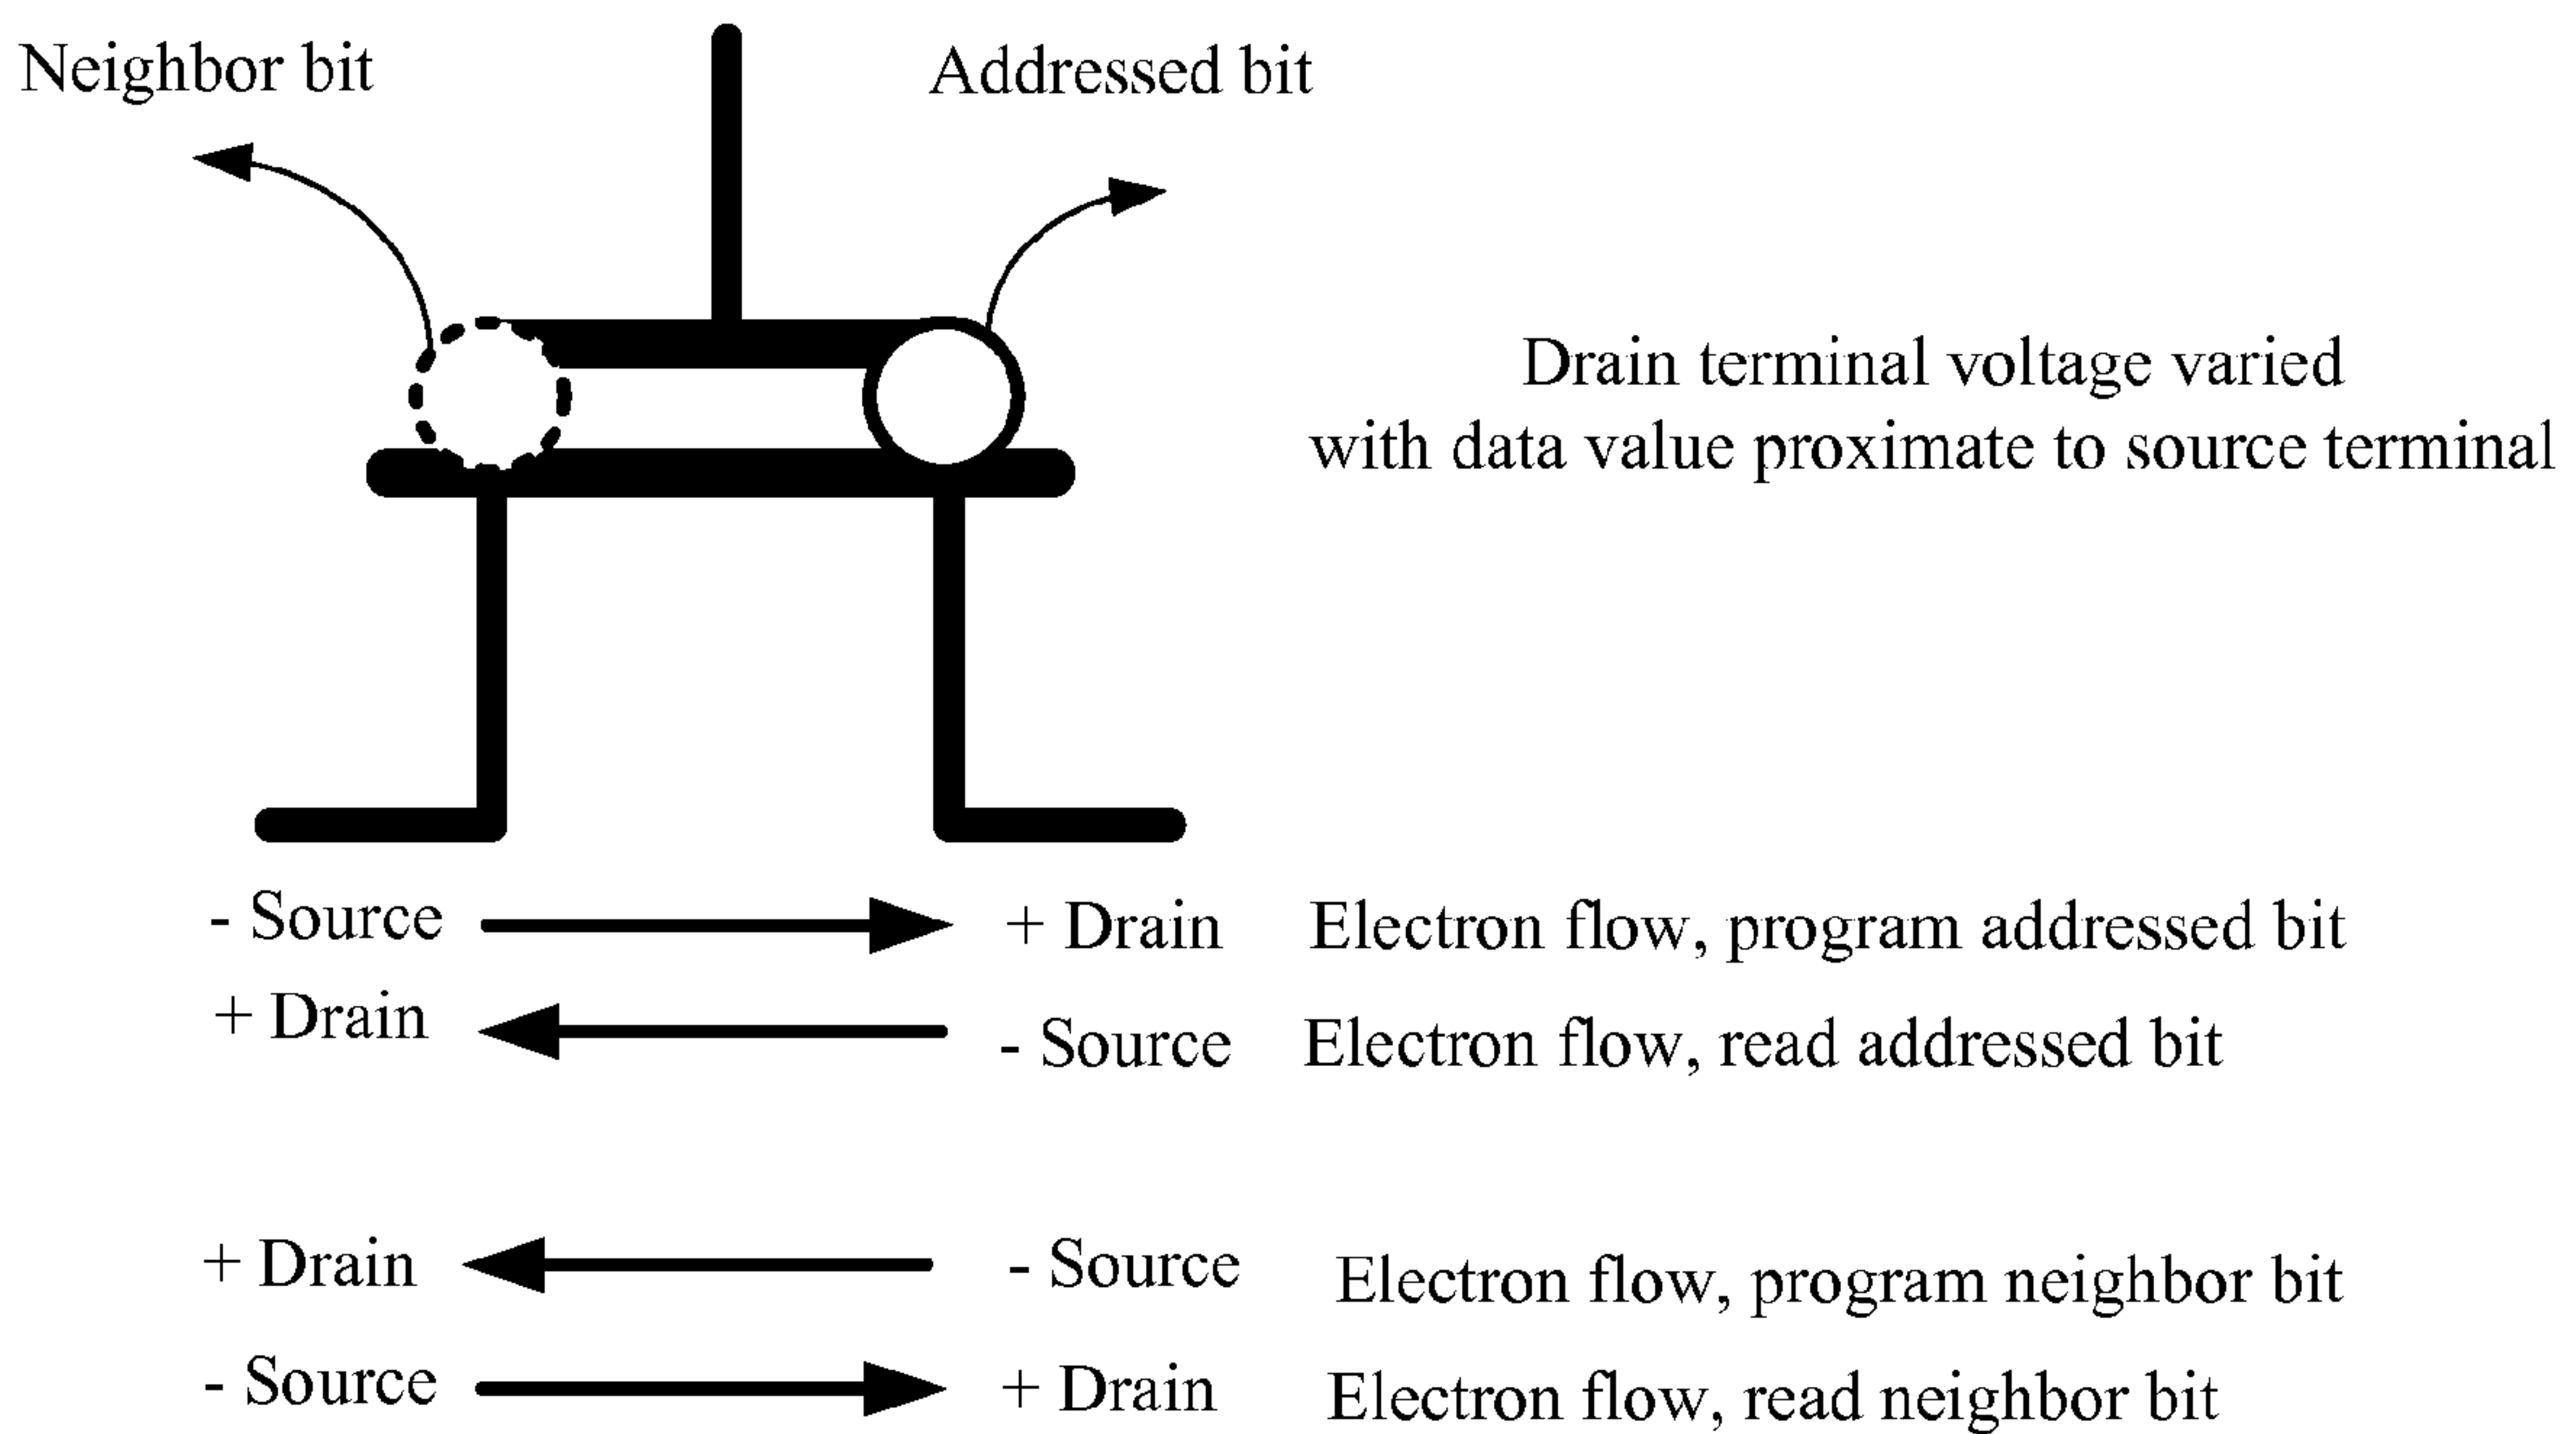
Neighbor bit

Addressed bit

Drain terminal voltage varied with data value proximate to source terminal

- Source + Drain Electron flow, program addressed bit

+ Drain - Source Electron flow, read addressed bit

+ Drain - Source Electron flow, program neighbor bit

- Source + Drain Electron flow, read neighbor bit